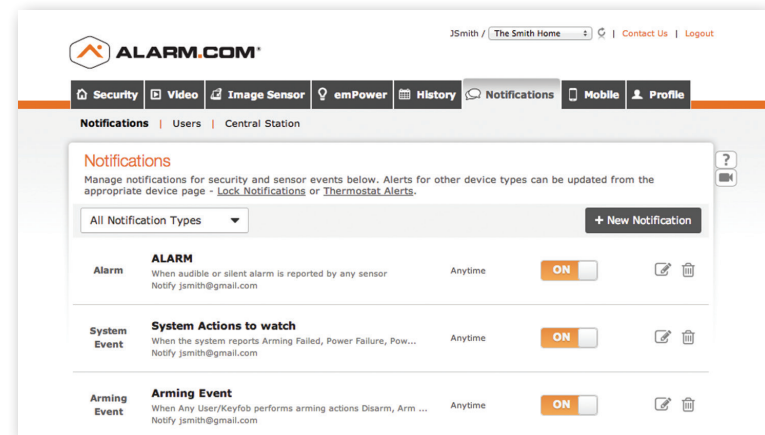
ALARM.COM®

JSmith / The Smith Home | Contact Us | Logout

Security | Video | Image Sensor | emPower | History | Notifications | Mobile | Profile

Notifications | Users | Central Station

Notifications

Manage notifications for security and sensor events below. Alerts for other device types can be updated from the appropriate device page - Lock Notifications or Thermostat Alerts.

?

All Notification Types

+ New Notification

Alarm
ALARM
When audible or silent alarm is reported by any sensor
Notify jsmith@gmail.com
Anytime
ON

System Event
System Actions to watch
When the system reports Arming Failed, Power Failure, Pow...
Notify jsmith@gmail.com
Anytime
ON

Arming Event
Arming Event
When Any User/Keyfob performs arming actions Disarm, Arm ...
Notify jsmith@gmail.com
Anytime
ON